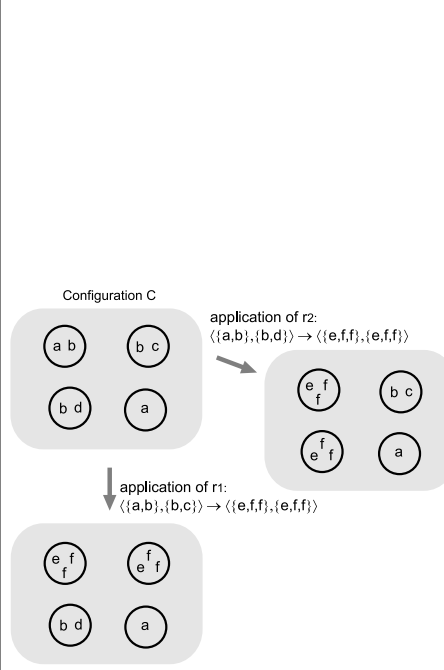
Configuration C

application of r2:
$\langle\{a,b\},\{b,d\}\rangle \rightarrow \langle\{e,f,f\},\{e,f,f\}\rangle$

a b

b c

b d

a

e f f

b c

e f f

a

application of r1:
$\langle\{a,b\},\{b,c\}\rangle \rightarrow \langle\{e,f,f\},\{e,f,f\}\rangle$

e f f

e f f

b d

a